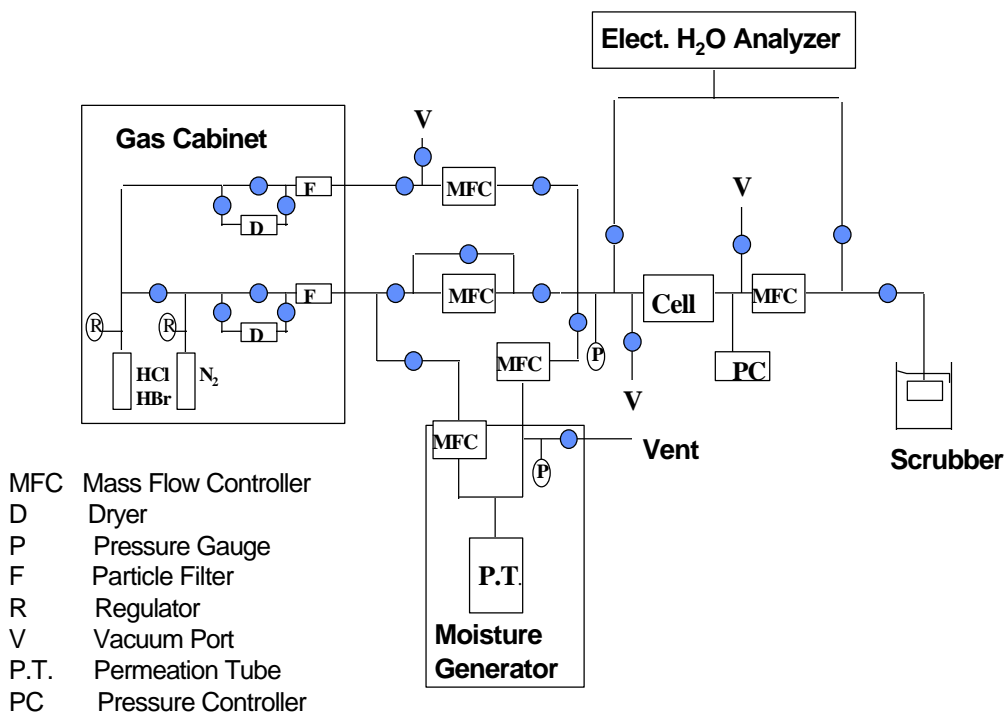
Elect. $H_2O$ Analyzer

Gas Cabinet

V

F

MFC

D

V

F

MFC

Cell

MFC

R

R

D

P

PC

HCl
HBr

$N_2$

MFC

V

MFC

Vent

P

Scrubber

P.T.

Moisture Generator

MFC Mass Flow Controller
D Dryer
P Pressure Gauge
F Particle Filter
R Regulator
V Vacuum Port
P.T. Permeation Tube
PC Pressure Controller